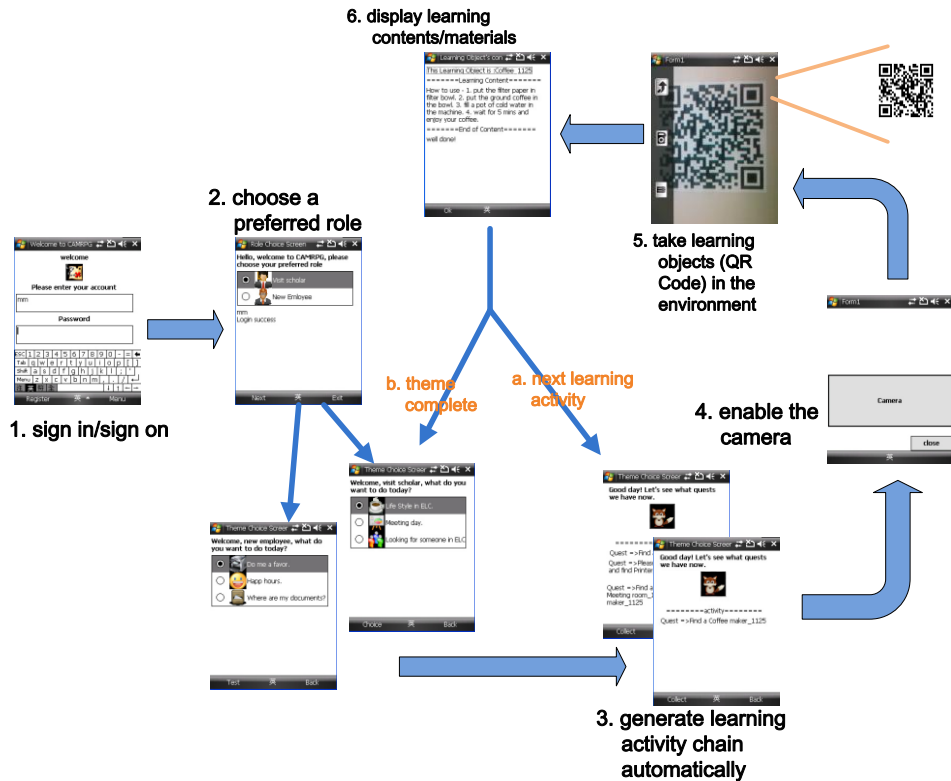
6. display learning contents/materials

Learning Object's con

This Learning Object is :Coffee_1125

=======Learning Content=======

How to use - 1. put the filter paper in filter bowl. 2. put the ground coffee in the bowl. 3. fill a pot of cold water in the machine. 4. wait for 5 mins and enjoy your coffee.

=======End of Content=======

well done!

Ok

Form1

5. take learning objects (QR Code) in the environment

Form1

Camera

close

4. enable the camera

2. choose a preferred role

Role Choice Screen

Hello, welcome to CAMRPG, please choose your preferred role

Visit scholar

New Employee

mm
Login success

Next

Exit

Welcome to CAMRPG

welcome

Please enter your account

mm

Password

Esc 1 2 3 4 5 6 7 8 9 0 - =

Tab q w e r t y u i o p [ ]

Shift a s d f g h j k l ; '

Menu z x c v b n m , . /

Register

Menu

1. sign in/sign on

b. theme complete

a. next learning activity

Theme Choice Screen

Welcome, visit scholar, what do you want to do today?

Life Style in ELC.

Meeting day.

Looking for someone in ELC

Choice

Back

Theme Choice Screen

Welcome, new employee, what do you want to do today?

Do me a favor.

Happ hours.

Where are my documents?

Test

Back

Theme Choice Screen

Good day! Let's see what quests we have now.

Quest =>Find

Quest =>Please and find Printer

Quest =>Find a Meeting room_1 maker_1125

Collect

Theme Choice Screen

Good day! Let's see what quests we have now.

========activity========

Quest =>Find a Coffee maker_1125

Collect

Back

3. generate learning activity chain automatically